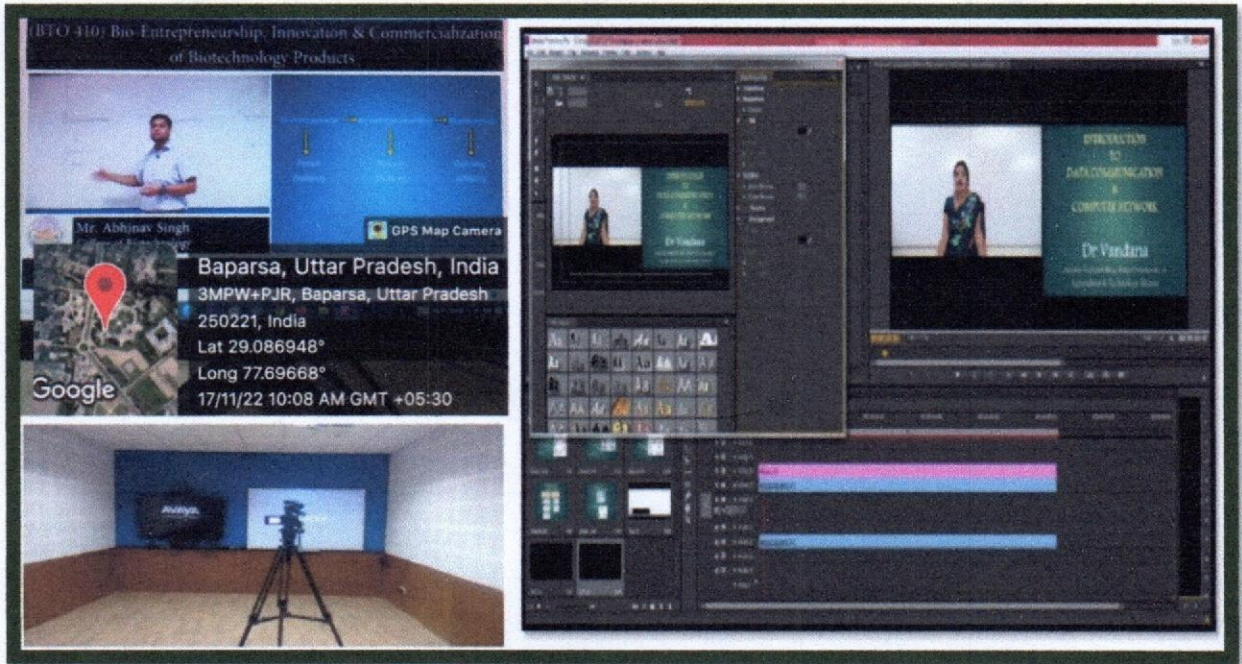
(BTO 410) Bio-Entrepreneurship, Innovation & Commercialization of Biotechnology Products

Mr. Abhinav Singh

GPS Map Camera

Baparsa, Uttar Pradesh, India
3MPW+PJR, Baparsa, Uttar Pradesh 250221, India
Lat 29.086948°
Long 77.69668°
17/11/22 10:08 AM GMT +05:30

Google

Avaya

INTRODUCTION TO DATA COMMUNICATION & COMPUTER NETWORK

Dr Vandana